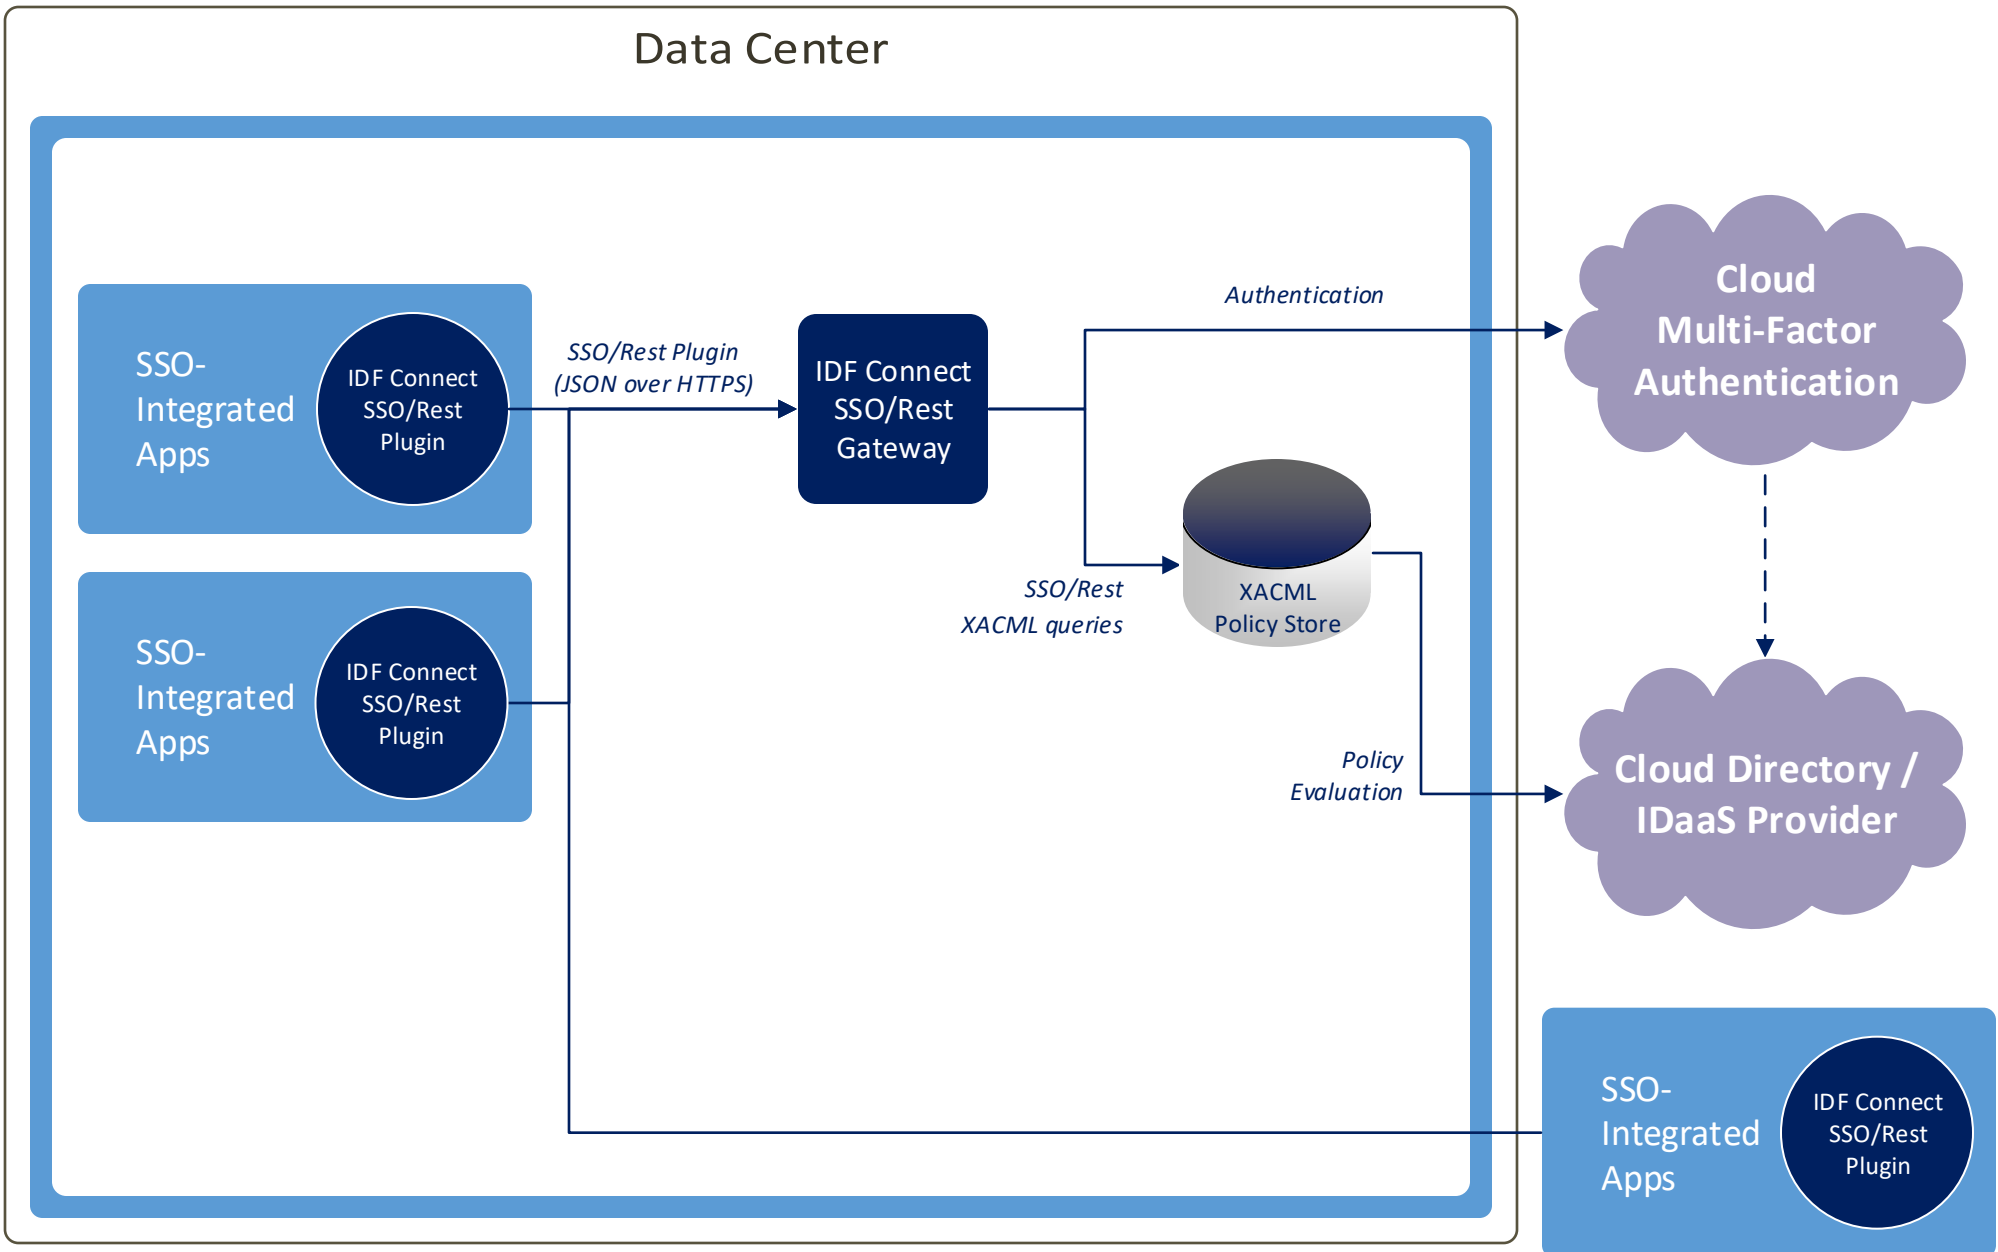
Data Center

SSO-Integrated Apps

IDF Connect SSO/Rest Plugin

SSO/Rest Plugin (JSON over HTTPS)

IDF Connect SSO/Rest Gateway

Authentication

Cloud Multi-Factor Authentication

SSO-Integrated Apps

IDF Connect SSO/Rest Plugin

SSO/Rest XACML queries

XACML Policy Store

Policy Evaluation

Cloud Directory / IDaaS Provider

SSO-Integrated Apps

IDF Connect SSO/Rest Plugin